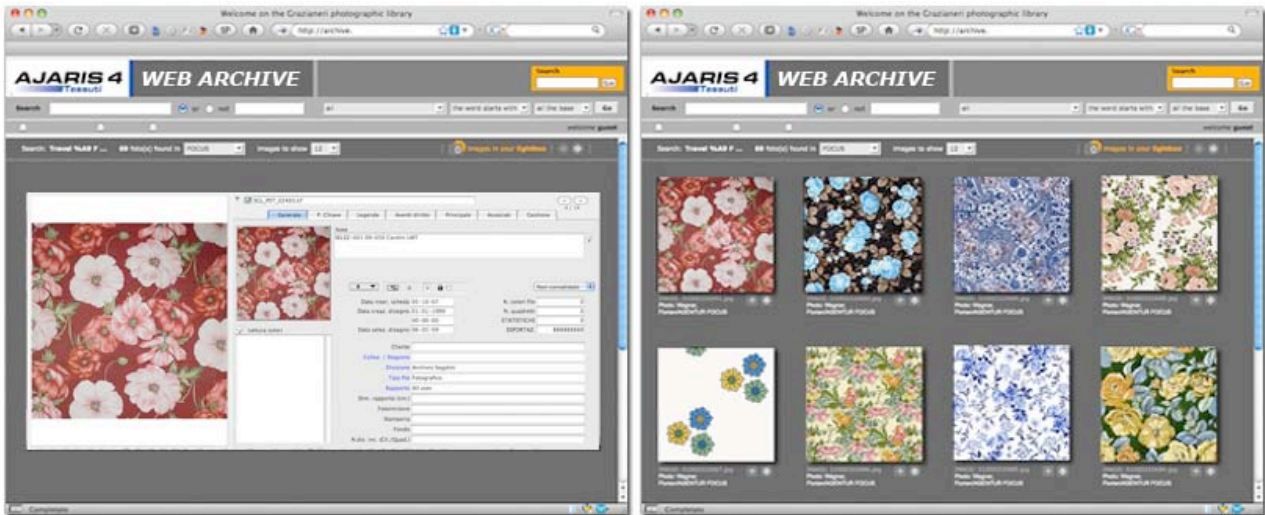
Welcome on the Grazianeri photographic library

http://archive.

AJARIS 4 Tessuti

WEB ARCHIVE

Search

Go

Search

or not

all

the word starts with

at the base

Go

welcome guest

Search: Travel %A0 F ...

89 foto(s) found in

FOCUS

Images to show

12

Images in your lightbox

Generale

F. Chiave

Legende

Aventi diritto

Principale

Associati

Gestione

Note

Non consultabile

Data inser. scheda

Data creaz. disegno

Data orlez. disegno

N. colori file

N. quadrati

STATISTICHE

ESPORTAZ.

Cliente

Collez. / Stagione

Divisione

Tipo file

Supporto

Dim. supporto (cm)

Fotoincisore

Stamperia

Fondo

Lettura colori

Completato

Welcome on the Grazianeri photographic library

http://archive.

AJARIS 4 Tessuti

WEB ARCHIVE

Search

Go

Search

or not

all

the word starts with

at the base

Go

welcome guest

Search: Travel %A0 F ...

89 foto(s) found in

FOCUS

Images to show

12

Images in your lightbox

Photo: Magnus
Partner/AGENTUR FOCUS

Photo: Magnus
Partner/AGENTUR FOCUS

Photo: Magnus
Partner/AGENTUR FOCUS

Photo: Magnus
Partner/AGENTUR FOCUS

Photo: Magnus
Partner/AGENTUR FOCUS

Photo: Magnus
Partner/AGENTUR FOCUS

Photo: Magnus
Partner/AGENTUR FOCUS

Photo: Magnus
Partner/AGENTUR FOCUS

Completato